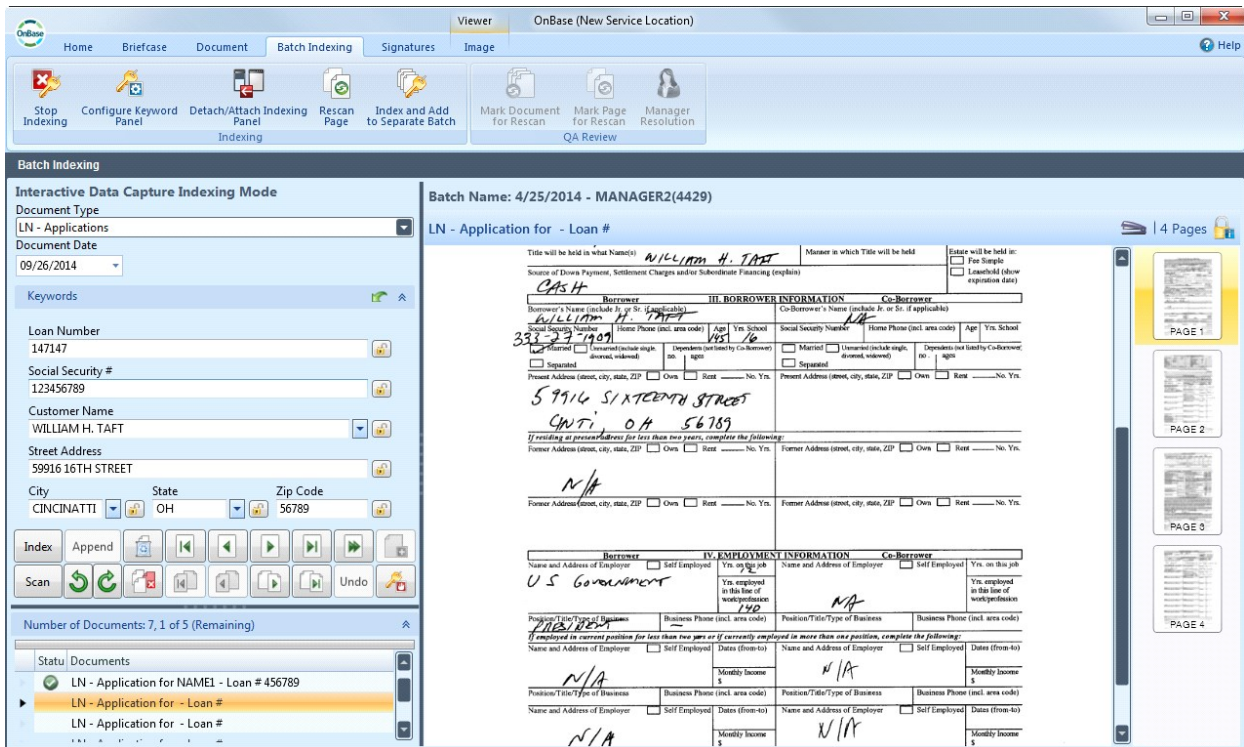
OnBase

Viewer OnBase (New Service Location)

Home Briefcase Document Batch Indexing Signatures Image

Help

Stop Indexing
Configure Keyword Panel
Detach/Attach Indexing Panel
Rescan Page
Index and Add to Separate Batch
Indexing

Mark Document for Rescan
Mark Page for Rescan
Manager Resolution
QA Review

Batch Indexing

Interactive Data Capture Indexing Mode
Document Type
LN - Applications
Document Date
09/26/2014

Keywords

Loan Number
147147
Social Security #
123456789
Customer Name
WILLIAM H. TAFT
Street Address
59916 16TH STREET
City
CINCINATTI
State
OH
Zip Code
56789

Index
Append
Scan
Undo

Number of Documents: 7, 1 of 5 (Remaining)

| Statu | Documents |
|---|---|
| | LN - Application for NAME1 - Loan # 456789 |
| | LN - Application for - Loan # |
| | LN - Application for - Loan # |

Batch Name: 4/25/2014 - MANAGER2(4429)

LN - Application for - Loan #

| 4 Pages

Title will be held in what Name(s) WILLIAM H. TAFT
Manner in which Title will be held
Estate will be held in:
Fee Simple
Leasehold (show expiration date)
Source of Down Payment, Settlement Charges and/or Subordinate Financing (explain)
CASH

Borrower III. BORROWER INFORMATION Co-Borrower
Borrower's Name (include Jr. or Sr. if applicable)
WILLIAM H. TAFT
Co-Borrower's Name (include Jr. or Sr. if applicable)
NA
Social Security Number 333-27-1909
Home Phone (incl. area code)
Age 145
Yrs. School 16
Social Security Number
Home Phone (incl. area code)
Age
Yrs. School
Married Unmarried (include single, divorced, widowed)
Dependents (not listed by Co-Borrower) no. ages
Separated
Present Address (street, city, state, ZIP Own Rent No. Yrs.
59916 SIXTEENTH STREET
CNTI, OH 56789
If residing at present address for less than two years, complete the following:
Former Address (street, city, state, ZIP Own Rent No. Yrs.
N/A

Borrower IV. EMPLOYMENT INFORMATION Co-Borrower
Name and Address of Employer
Self Employed
Yrs. on this job 12
US GOVERNMENT
Yrs. employed in this line of work/profession 140
NA
Position/Title/Type of Business
PRESIDENT
Business Phone (incl. area code)
If employed in current position for less than two years or if currently employed in more than one position, complete the following:
Name and Address of Employer
Self Employed
Dates (from-to)
Monthly Income $
N/A
N/A
Position/Title/Type of Business
Business Phone (incl. area code)
N/A
N/A

PAGE 1
PAGE 2
PAGE 3
PAGE 4